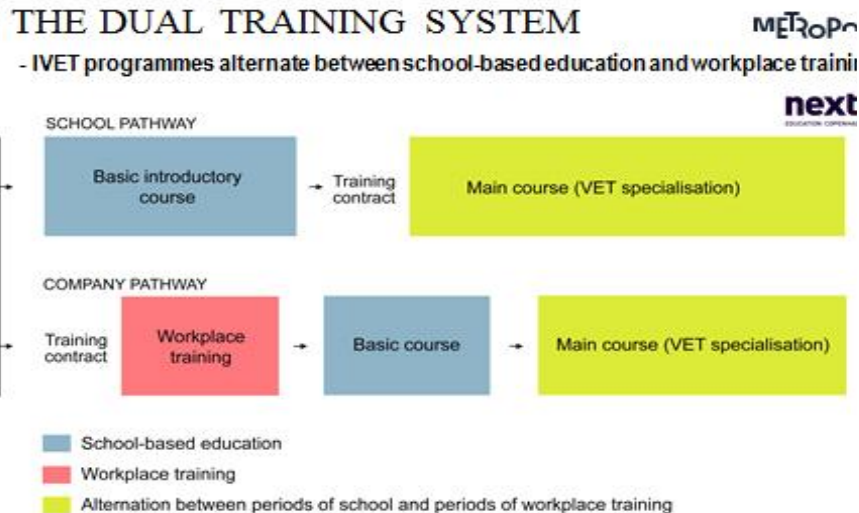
THE DUAL TRAINING SYSTEM

METROPO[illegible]

- IVET programmes alternate between school-based education and workplace traini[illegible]

next

EDUCATION COPENHA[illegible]

SCHOOL PATHWAY

Basic introductory course

Training contract

Main course (VET specialisation)

COMPANY PATHWAY

Training contract

Workplace training

Basic course

Main course (VET specialisation)

School-based education

Workplace training

Alternation between periods of school and periods of workplace training